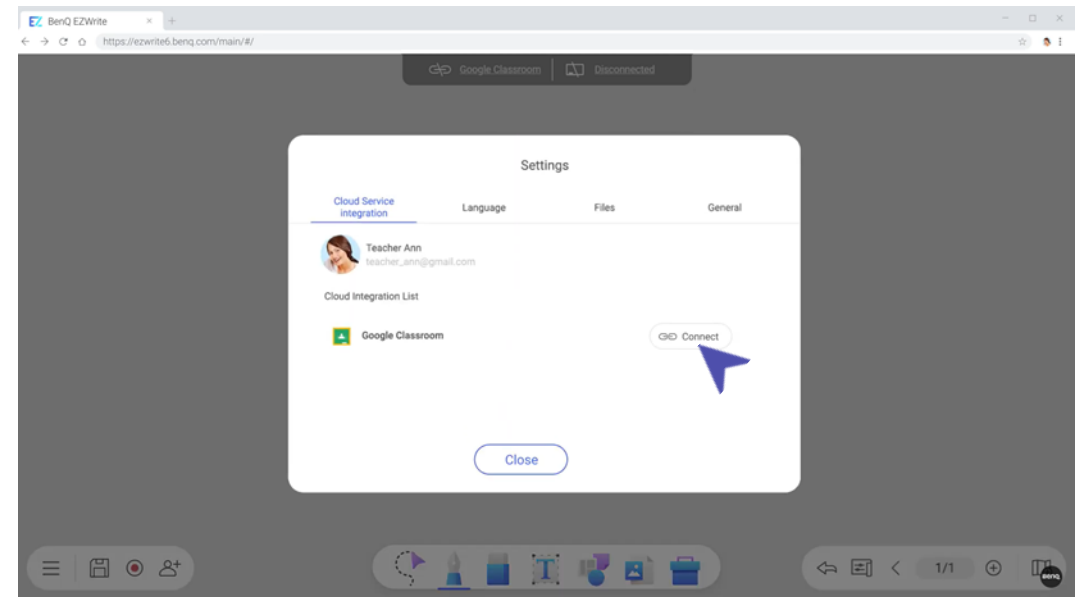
BenQ EZWrite
https://ezwrite6.benq.com/main/#/

Google Classroom | Disconnected

Settings

Cloud Service integration | Language | Files | General

Teacher Ann
teacher_ann@gmail.com

Cloud Integration List

Google Classroom

Connect

Close

1/1

benq